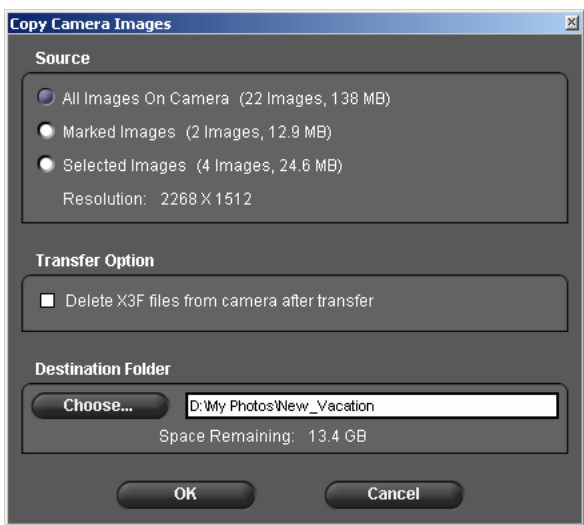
Copy Camera Images

Source

All Images On Camera (22 Images, 138 MB)

Marked Images (2 Images, 12.9 MB)

Selected Images (4 Images, 24.6 MB)

Resolution: 2268 X 1512

Transfer Option

Delete X3F files from camera after transfer

Destination Folder

Choose...

D:\My Photos\New_Vacation

Space Remaining: 13.4 GB

OK

Cancel